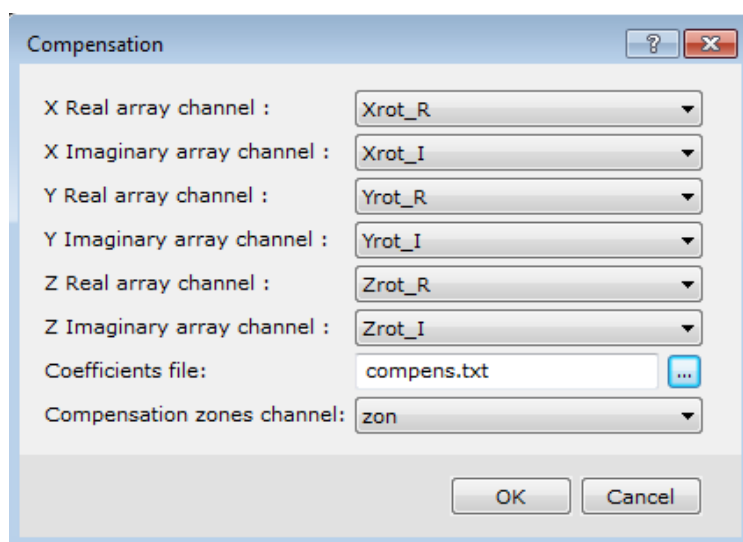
Compensation

?

X Real array channel : Xrot_R

X Imaginary array channel : Xrot_I

Y Real array channel : Yrot_R

Y Imaginary array channel : Yrot_I

Z Real array channel : Zrot_R

Z Imaginary array channel : Zrot_I

Coefficients file: compens.txt ...

Compensation zones channel: zon

OK Cancel